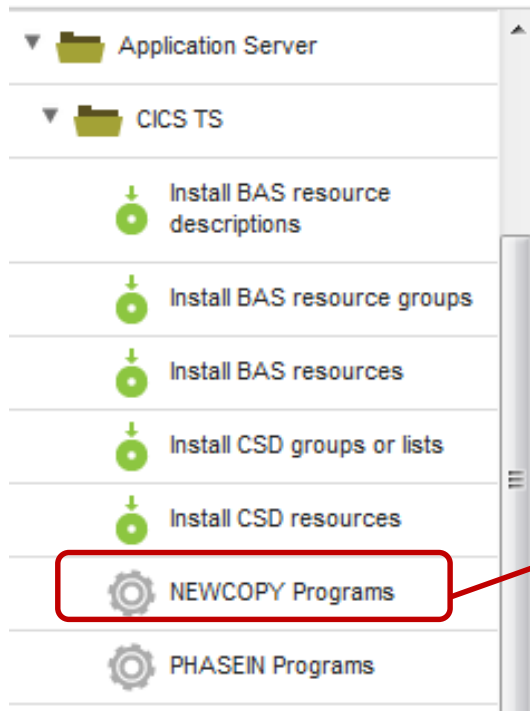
Application Server

CICS TS

Install BAS resource descriptions

Install BAS resource groups

Install BAS resources

Install CSD groups or lists

Install CSD resources

NEWCOPY Programs

PHASEIN Programs